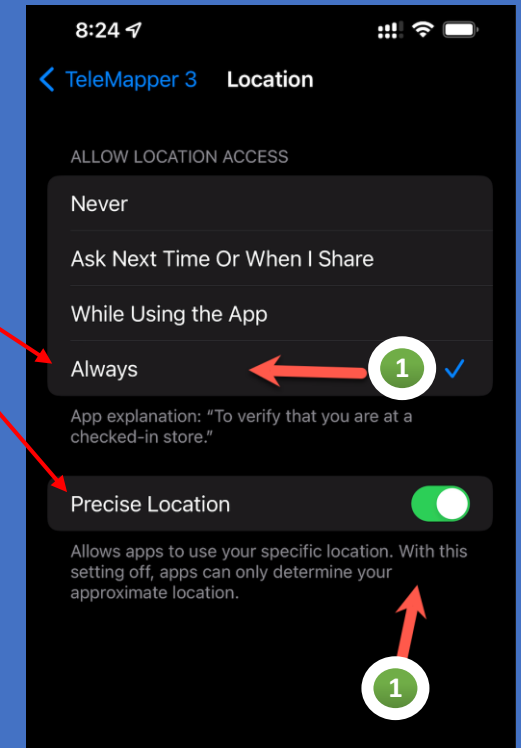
8:24

TeleMapper 3 Location

ALLOW LOCATION ACCESS

Never

Ask Next Time Or When I Share

While Using the App

Always

1

App explanation: "To verify that you are at a checked-in store."

Precise Location

Allows apps to use your specific location. With this setting off, apps can only determine your approximate location.

1